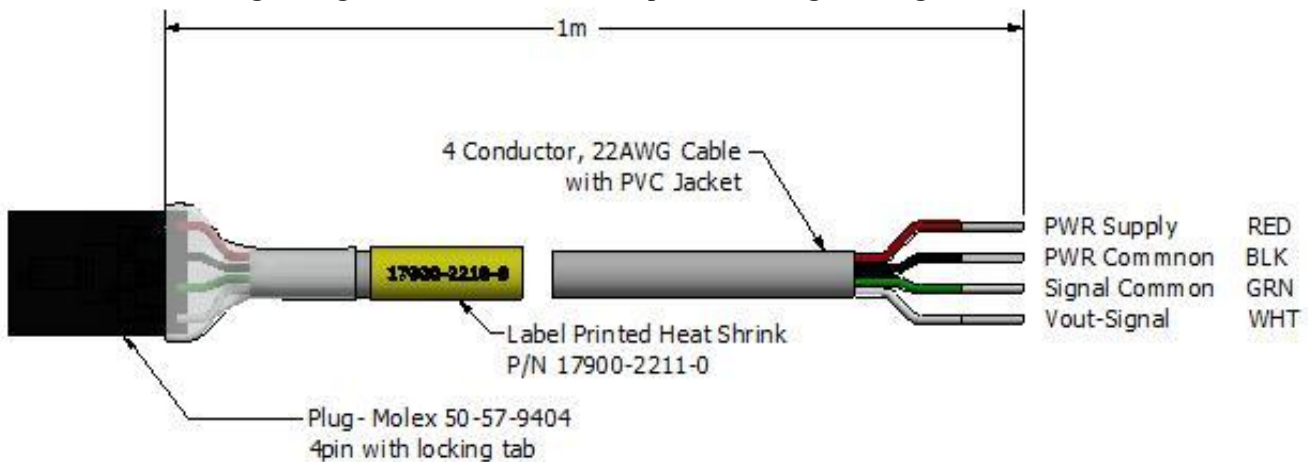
1m

4 Conductor, 22AWG Cable with PVC Jacket

17900-2210-0

PWR Supply RED
PWR Commnon BLK
Signal Common GRN
Vout-Signal WHT

Label Printed Heat Shrink P/N 17900-2211-0

Plug- Molex 50-57-9404 4pin with locking tab